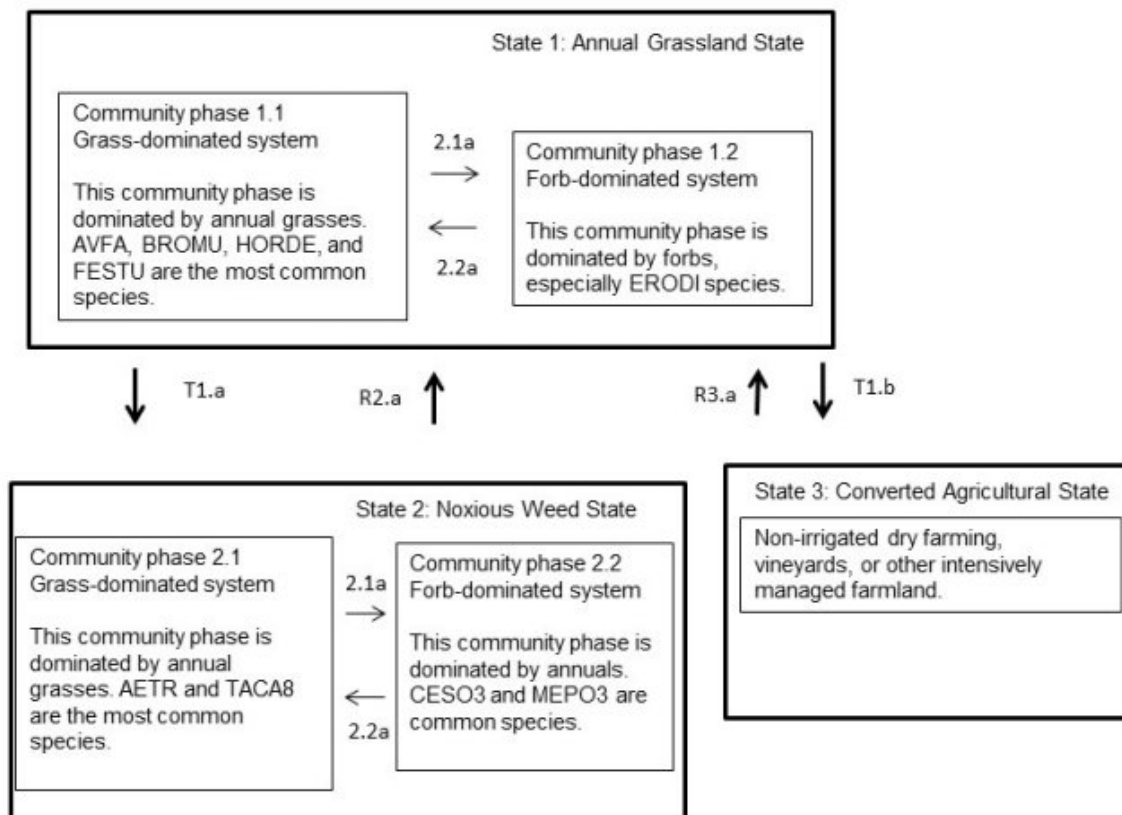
State 1: Annual Grassland State

Community phase 1.1
Grass-dominated system

This community phase is dominated by annual grasses. AVFA, BROMU, HORDE, and FESTU are the most common species.

2.1a

2.2a

Community phase 1.2
Forb-dominated system

This community phase is dominated by forbs, especially ERODI species.

T1.a

R2.a

R3.a

T1.b

State 2: Noxious Weed State

Community phase 2.1
Grass-dominated system

This community phase is dominated by annual grasses. AETR and TACA8 are the most common species.

2.1a

2.2a

Community phase 2.2
Forb-dominated system

This community phase is dominated by annuals. CESO3 and MEPO3 are common species.

State 3: Converted Agricultural State

Non-irrigated dry farming, vineyards, or other intensively managed farmland.